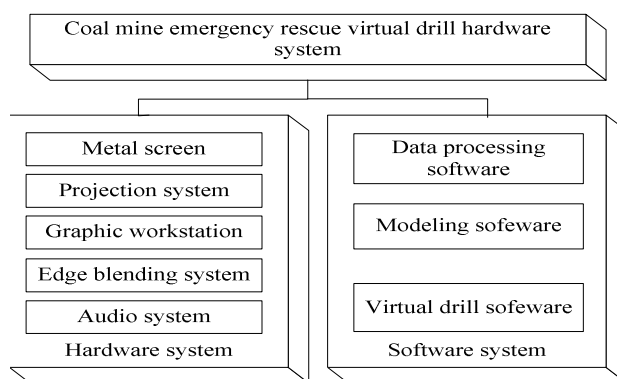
Coal mine emergency rescue virtual drill hardware system

Metal screen
Projection system
Graphic workstation
Edge blending system
Audio system
Hardware system

Data processing software
Modeling sofeware
Virtual drill sofeware
Software system